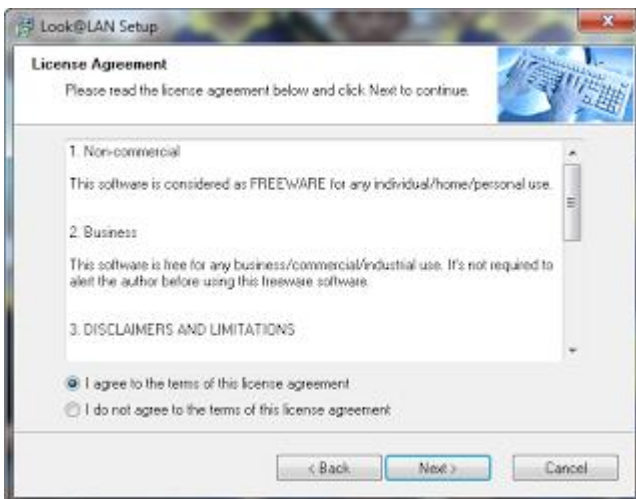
Look@LAN Setup

License Agreement

Please read the license agreement below and click Next to continue.

1. Non-commercial

This software is considered as FREEWARE for any individual/home/personal use.

2. Business

This software is free for any business/commercial/industrial use. It's not required to alert the author before using this freeware software.

3. DISCLAIMERS AND LIMITATIONS

I agree to the terms of this license agreement

I do not agree to the terms of this license agreement

< Back

Next >

Cancel